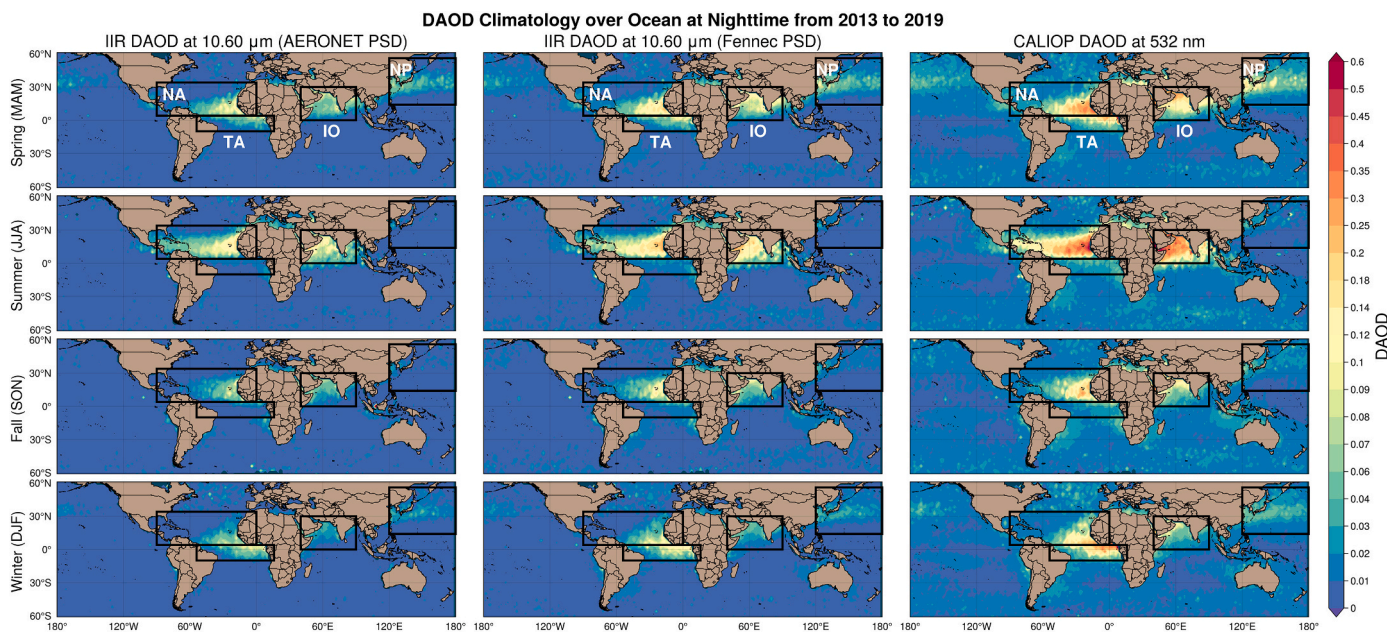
DAOD Climatology over Ocean at Nighttime from 2013 to 2019

IIR DAOD at 10.60 µm (AERONET PSD)

IIR DAOD at 10.60 µm (Fennec PSD)

CALIOP DAOD at 532 nm

Spring (MAM)

Summer (JJA)

Fall (SON)

Winter (DJF)

60°N
30°N
0°
30°S
60°S

NA
TA
IO
NP

NA
TA
IO
NP

NA
TA
IO
NP

180° 120°W 60°W 0° 60°E 120°E 180°

180° 120°W 60°W 0° 60°E 120°E 180°

180° 120°W 60°W 0° 60°E 120°E 180°

DAOD

0.6
0.5
0.45
0.4
0.35
0.3
0.25
0.2
0.18
0.14
0.12
0.1
0.09
0.08
0.07
0.06
0.04
0.03
0.02
0.01
0